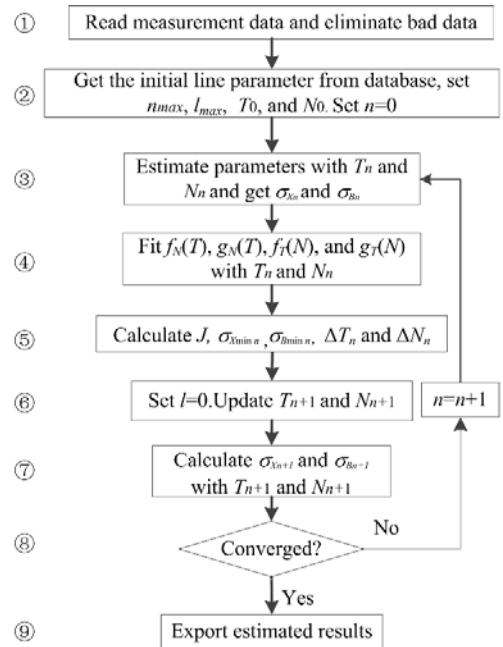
① Read measurement data and eliminate bad data

② Get the initial line parameter from database, set $n_{max}$, $l_{max}$, $T_0$, and $N_0$. Set $n$=0

③ Estimate parameters with $T_n$ and $N_n$ and get $\sigma_{X_n}$ and $\sigma_{B_n}$

④ Fit $f_N(T)$, $g_N(T)$, $f_T(N)$, and $g_T(N)$ with $T_n$ and $N_n$

⑤ Calculate $J$, $\sigma_{X\min n}$, $\sigma_{B\min n}$, $\Delta T_n$ and $\Delta N_n$

⑥ Set $l$=0.Update $T_{n+1}$ and $N_{n+1}$

$n$=$n$+1

⑦ Calculate $\sigma_{X_{n+1}}$ and $\sigma_{B_{n+1}}$ with $T_{n+1}$ and $N_{n+1}$

⑧ Converged?

No

Yes

⑨ Export estimated results